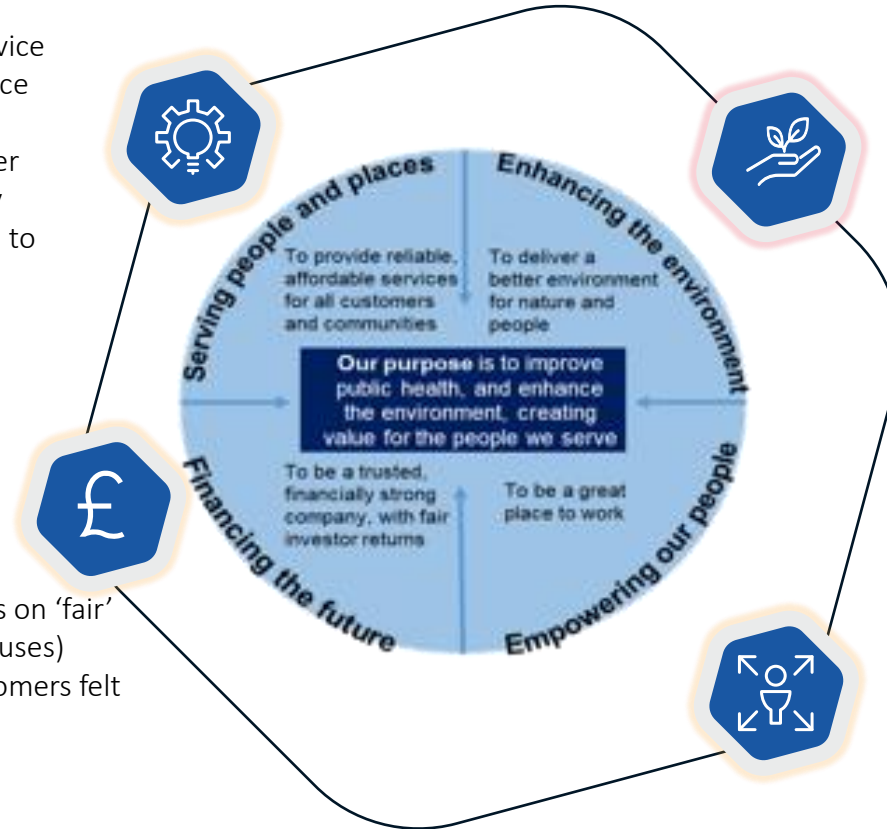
vice
ce

er
/
to

s on 'fair'
uses)
omers felt

Serving people and places

To provide reliable, affordable services for all customers and communities

Enhancing the environment

To deliver a better environment for nature and people

Our purpose is to improve public health, and enhance the environment, creating value for the people we serve

Financing the future

To be a trusted, financially strong company, with fair investor returns

Empowering our people

To be a great place to work

£